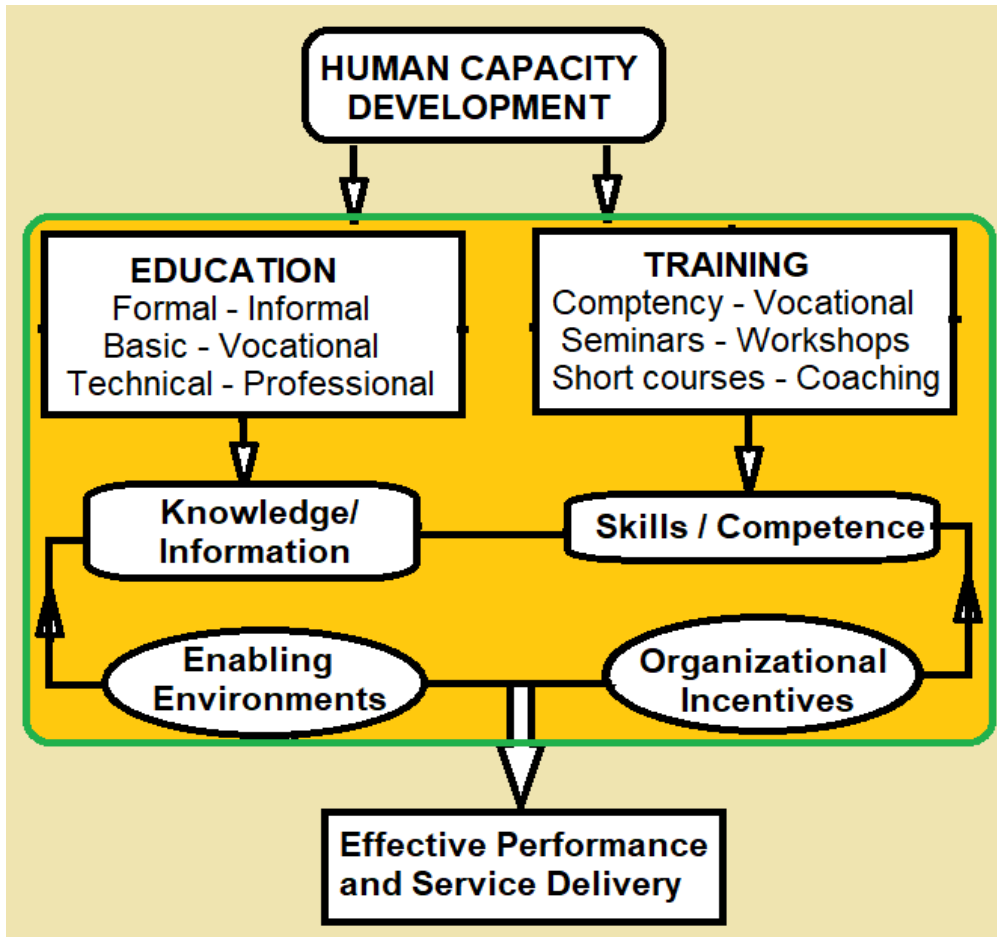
HUMAN CAPACITY DEVELOPMENT

EDUCATION
Formal - Informal
Basic - Vocational
Technical - Professional

TRAINING
Comptency - Vocational
Seminars - Workshops
Short courses - Coaching

Knowledge/ Information

Skills / Competence

Enabling Environments

Organizational Incentives

Effective Performance and Service Delivery